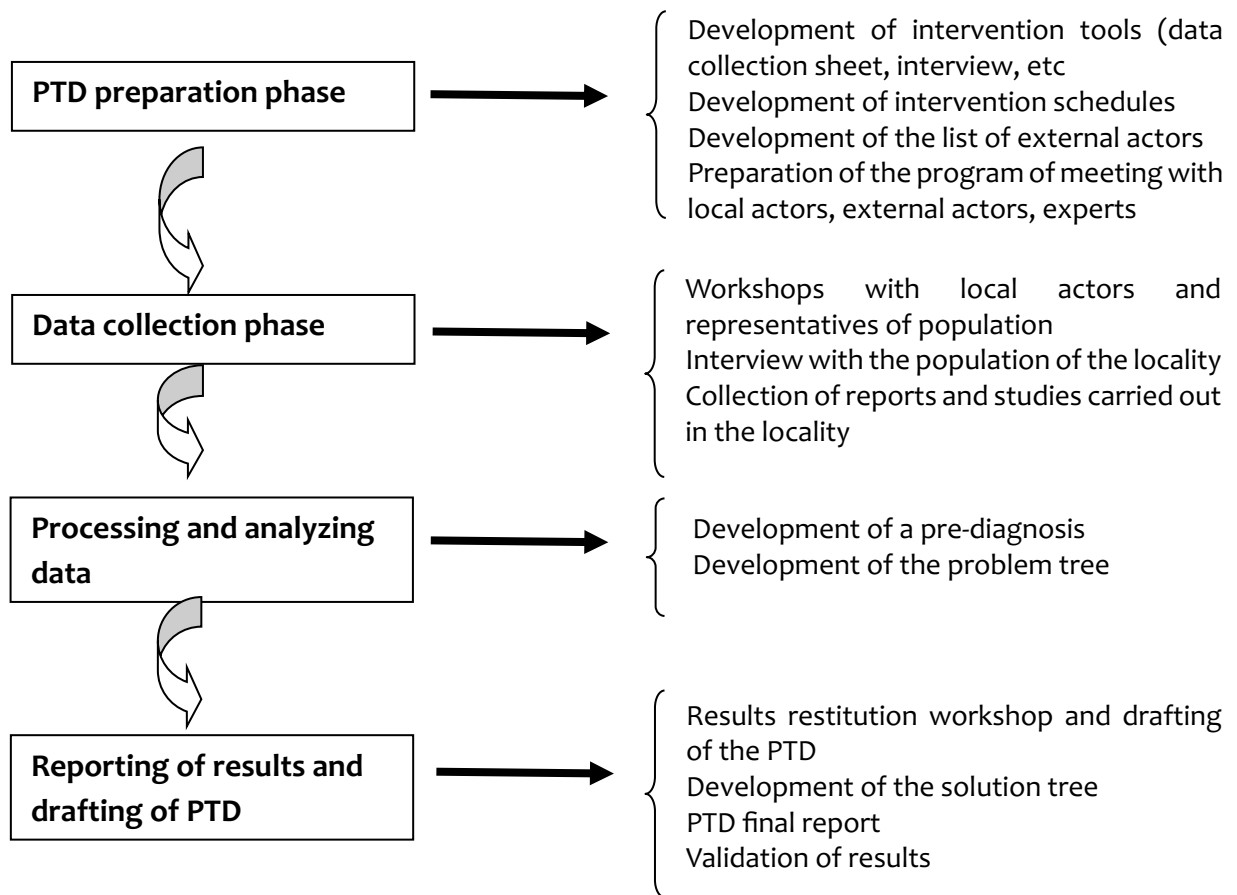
PTD preparation phase

Development of intervention tools (data collection sheet, interview, etc
Development of intervention schedules
Development of the list of external actors
Preparation of the program of meeting with local actors, external actors, experts

Data collection phase

Workshops with local actors and representatives of population
Interview with the population of the locality
Collection of reports and studies carried out in the locality

Processing and analyzing data

Development of a pre-diagnosis
Development of the problem tree

Reporting of results and drafting of PTD

Results restitution workshop and drafting of the PTD
Development of the solution tree
PTD final report
Validation of results